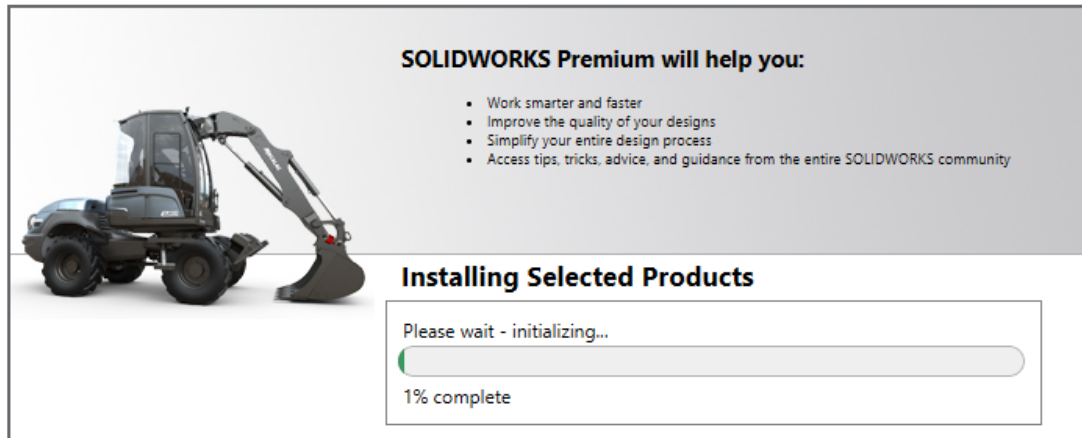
SOLIDWORKS Premium will help you:

- Work smarter and faster
- Improve the quality of your designs
- Simplify your entire design process
- Access tips, tricks, advice, and guidance from the entire SOLIDWORKS community

Installing Selected Products

Please wait - initializing...

1% complete